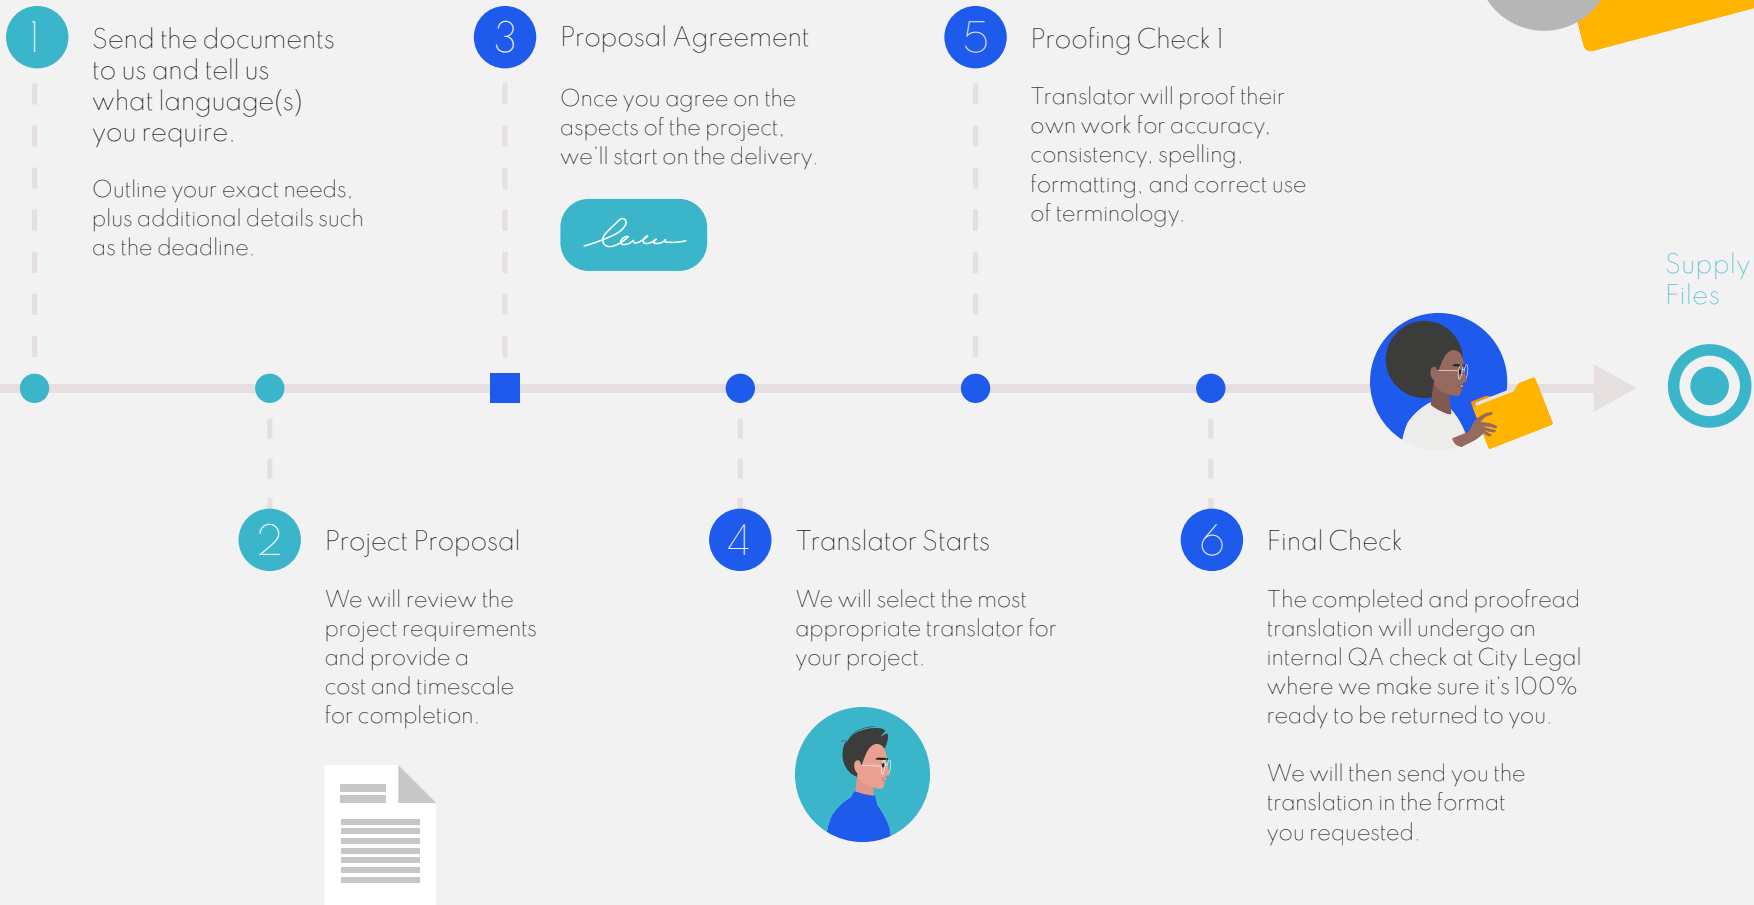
1 Send the documents to us and tell us what language(s) you require.

Outline your exact needs, plus additional details such as the deadline.

3 Proposal Agreement

Once you agree on the aspects of the project, we'll start on the delivery.

5 Proofing Check 1

Translator will proof their own work for accuracy, consistency, spelling, formatting, and correct use of terminology.

Supply Files

2 Project Proposal

We will review the project requirements and provide a cost and timescale for completion.

4 Translator Starts

We will select the most appropriate translator for your project.

6 Final Check

The completed and proofread translation will undergo an internal QA check at City Legal where we make sure it's 100% ready to be returned to you.

We will then send you the translation in the format you requested.